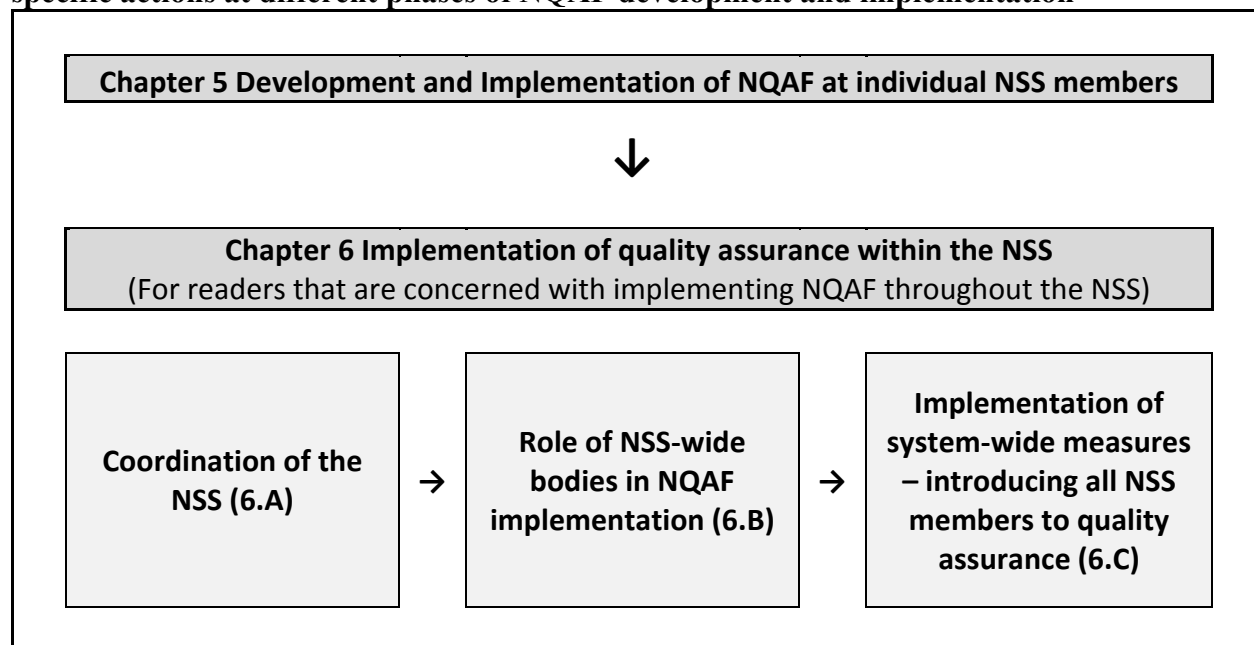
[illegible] actions at different phases of NQAF development and implementation

Chapter 5 Development and Implementation of NQAF at individual NSS members

↓

Chapter 6 Implementation of quality assurance within the NSS
(For readers that are concerned with implementing NQAF throughout the NSS)

Coordination of the NSS (6.A)

→

Role of NSS-wide bodies in NQAF implementation (6.B)

→

Implementation of system-wide measures – introducing all NSS members to quality assurance (6.C)